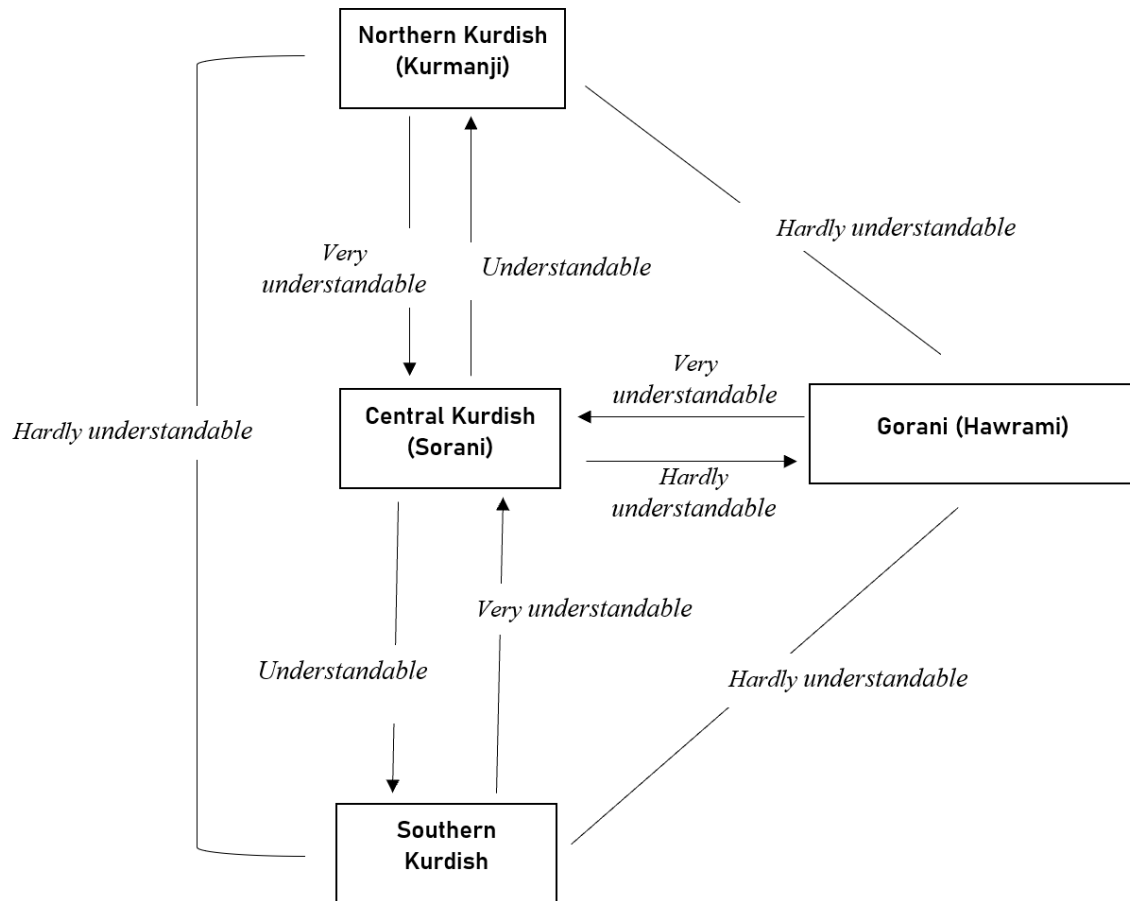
Northern Kurdish (Kurmanji)

Very understandable

Understandable

Hardly understandable

Hardly understandable

Central Kurdish (Sorani)

Very understandable

Hardly understandable

Gorani (Hawrami)

Very understandable

Understandable

Hardly understandable

Southern Kurdish